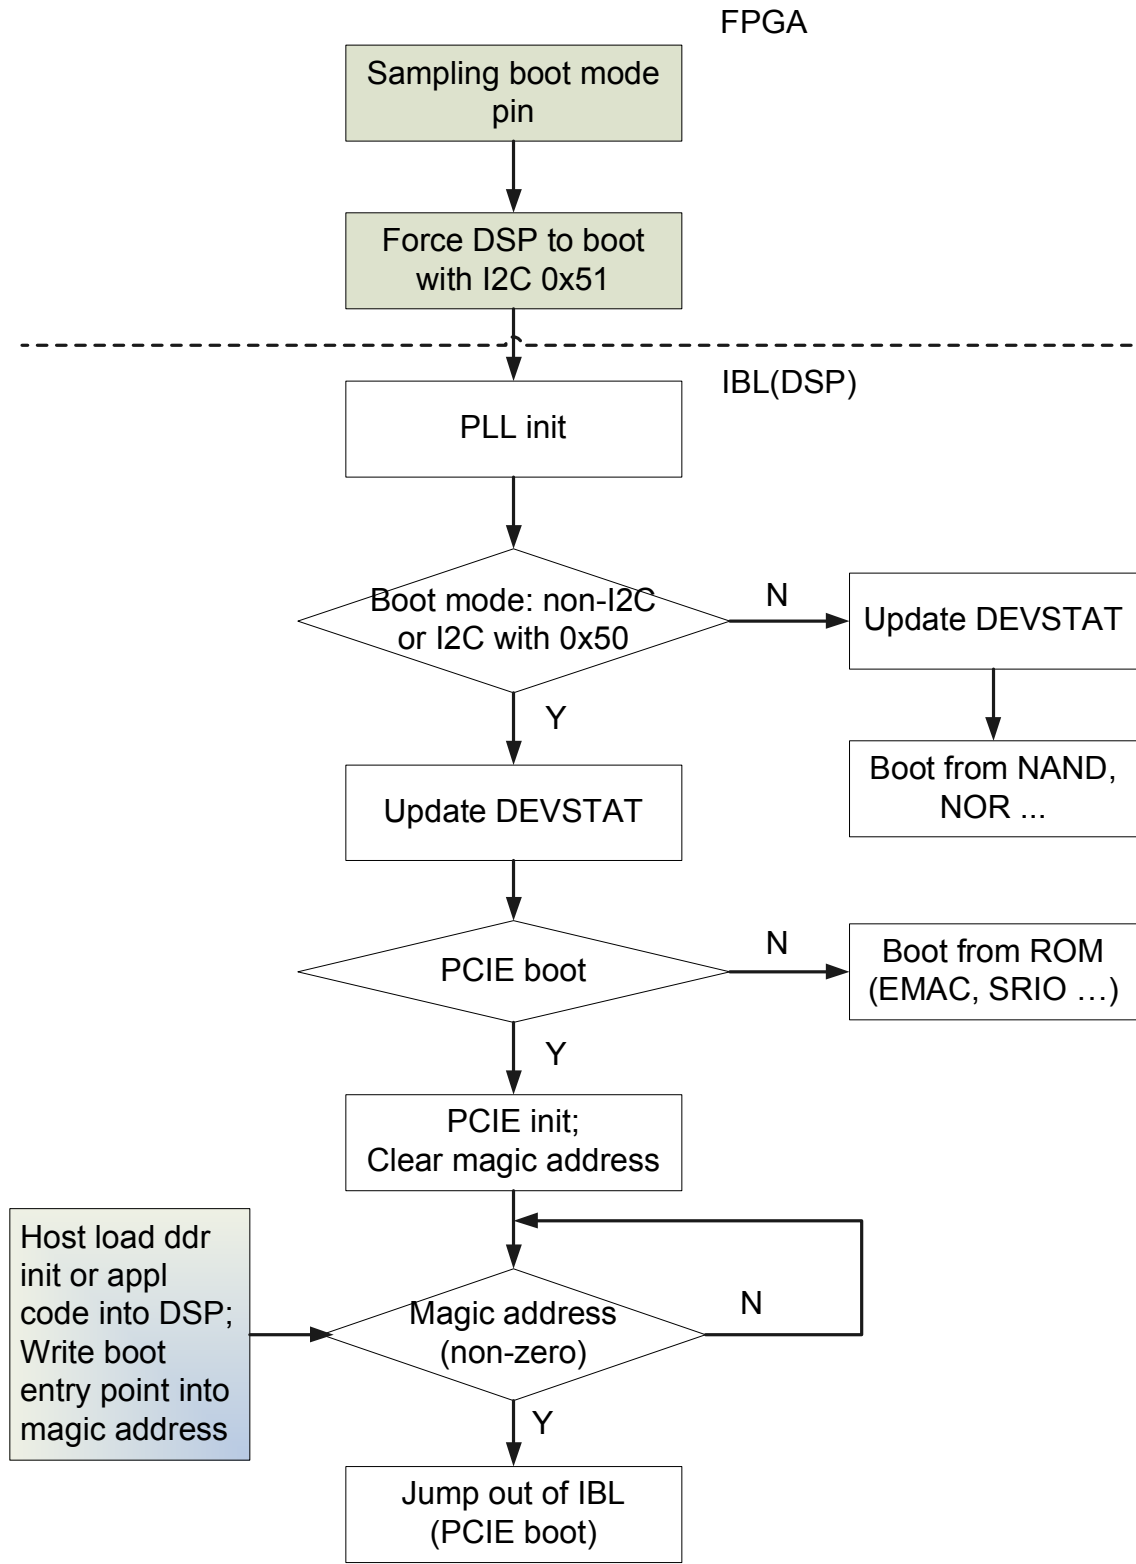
FPGA

Sampling boot mode pin

Force DSP to boot with I2C 0x51

IBL(DSP)

PLL init

Boot mode: non-I2C or I2C with 0x50

N

Update DEVSTAT

Boot from NAND, NOR ...

Y

Update DEVSTAT

PCIE boot

N

Boot from ROM (EMAC, SRIO …)

Y

PCIE init; Clear magic address

Host load ddr init or appl code into DSP; Write boot entry point into magic address

Magic address (non-zero)

N

Y

Jump out of IBL (PCIE boot)